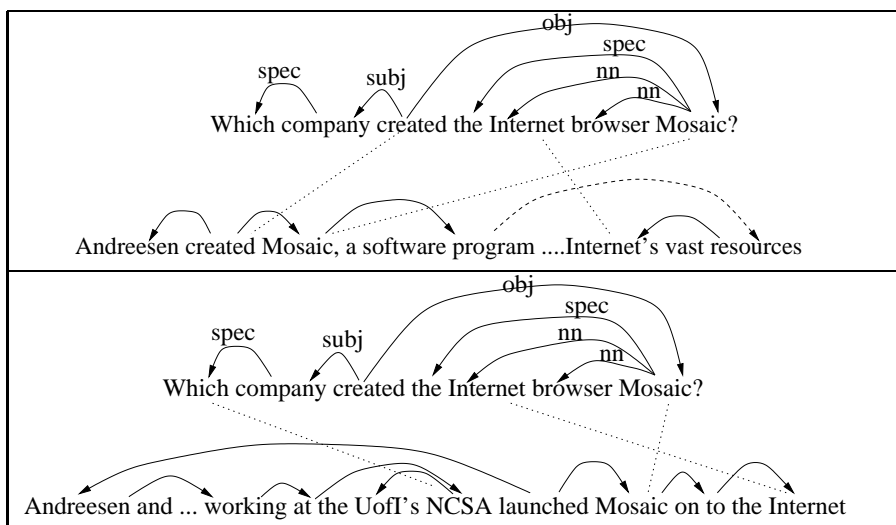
obj
spec
nn
nn
spec
subj
Which company created the Internet browser Mosaic?

Andreesen created Mosaic, a software program ....Internet's vast resources

obj
spec
nn
nn
spec
subj
Which company created the Internet browser Mosaic?

Andreesen and ... working at the UofI's NCSA launched Mosaic on to the Internet